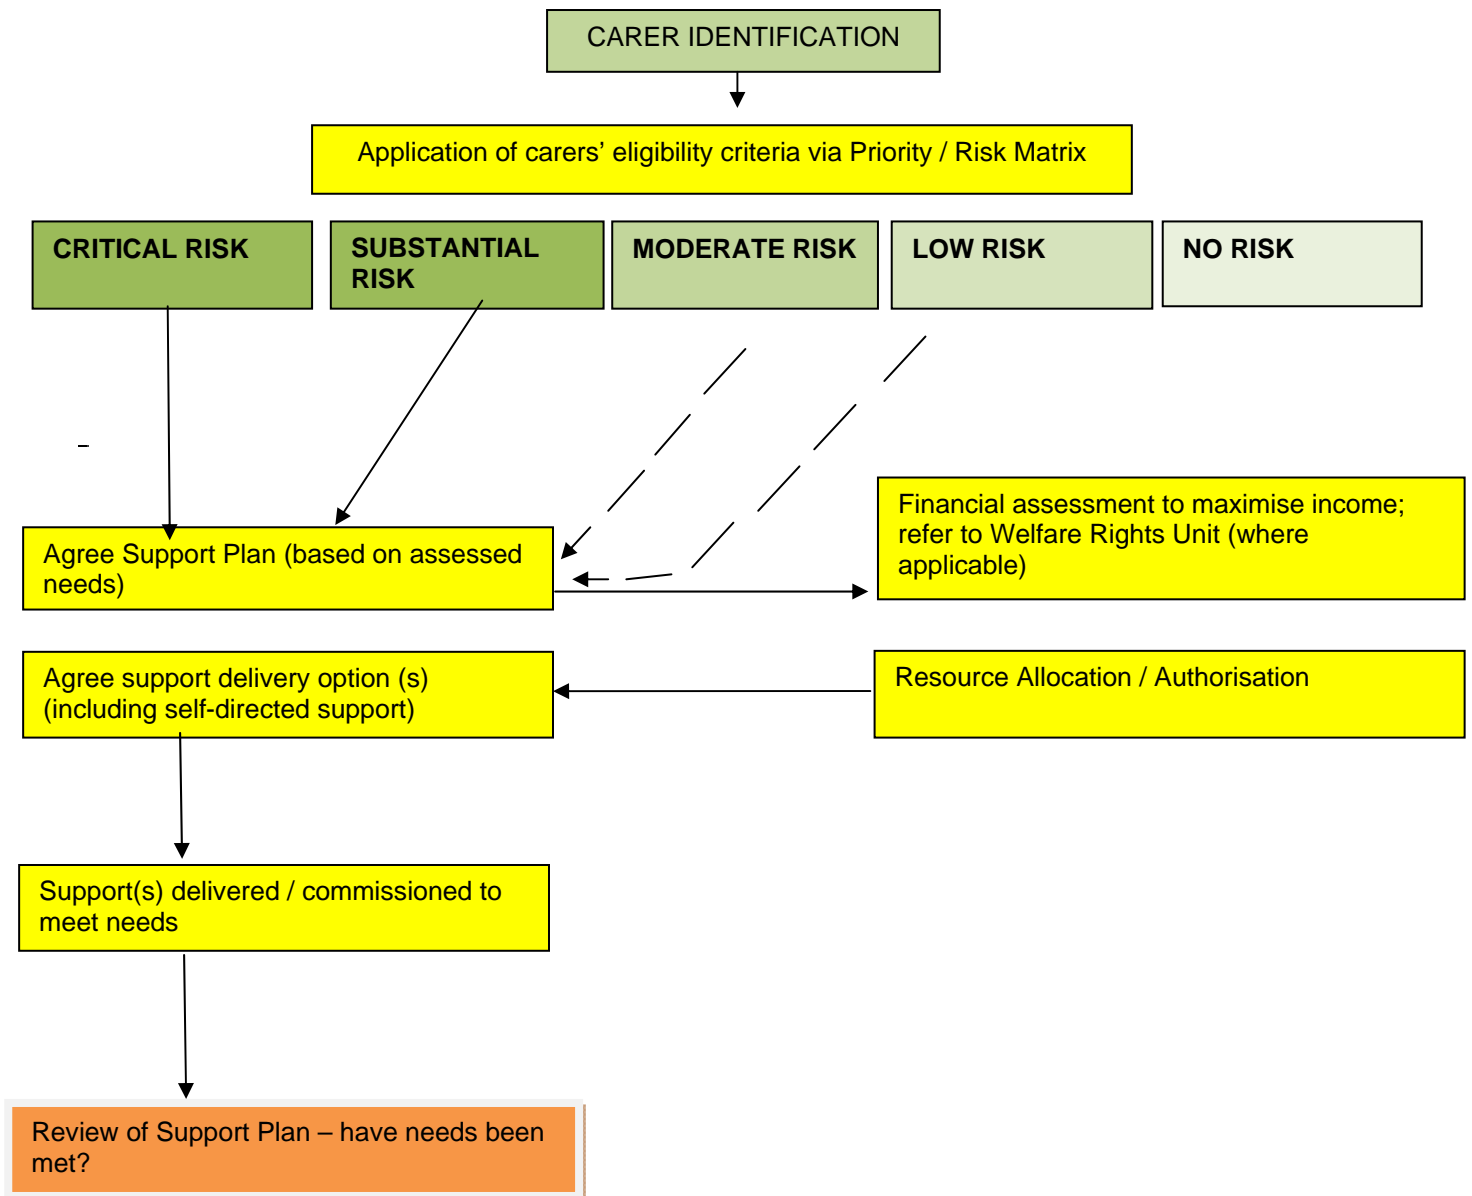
CARER IDENTIFICATION

Application of carers’ eligibility criteria via Priority / Risk Matrix

CRITICAL RISK

SUBSTANTIAL RISK

MODERATE RISK

LOW RISK

NO RISK

Agree Support Plan (based on assessed needs)

Financial assessment to maximise income; refer to Welfare Rights Unit (where applicable)

Agree support delivery option (s) (including self-directed support)

Resource Allocation / Authorisation

Support(s) delivered / commissioned to meet needs

Review of Support Plan – have needs been met?